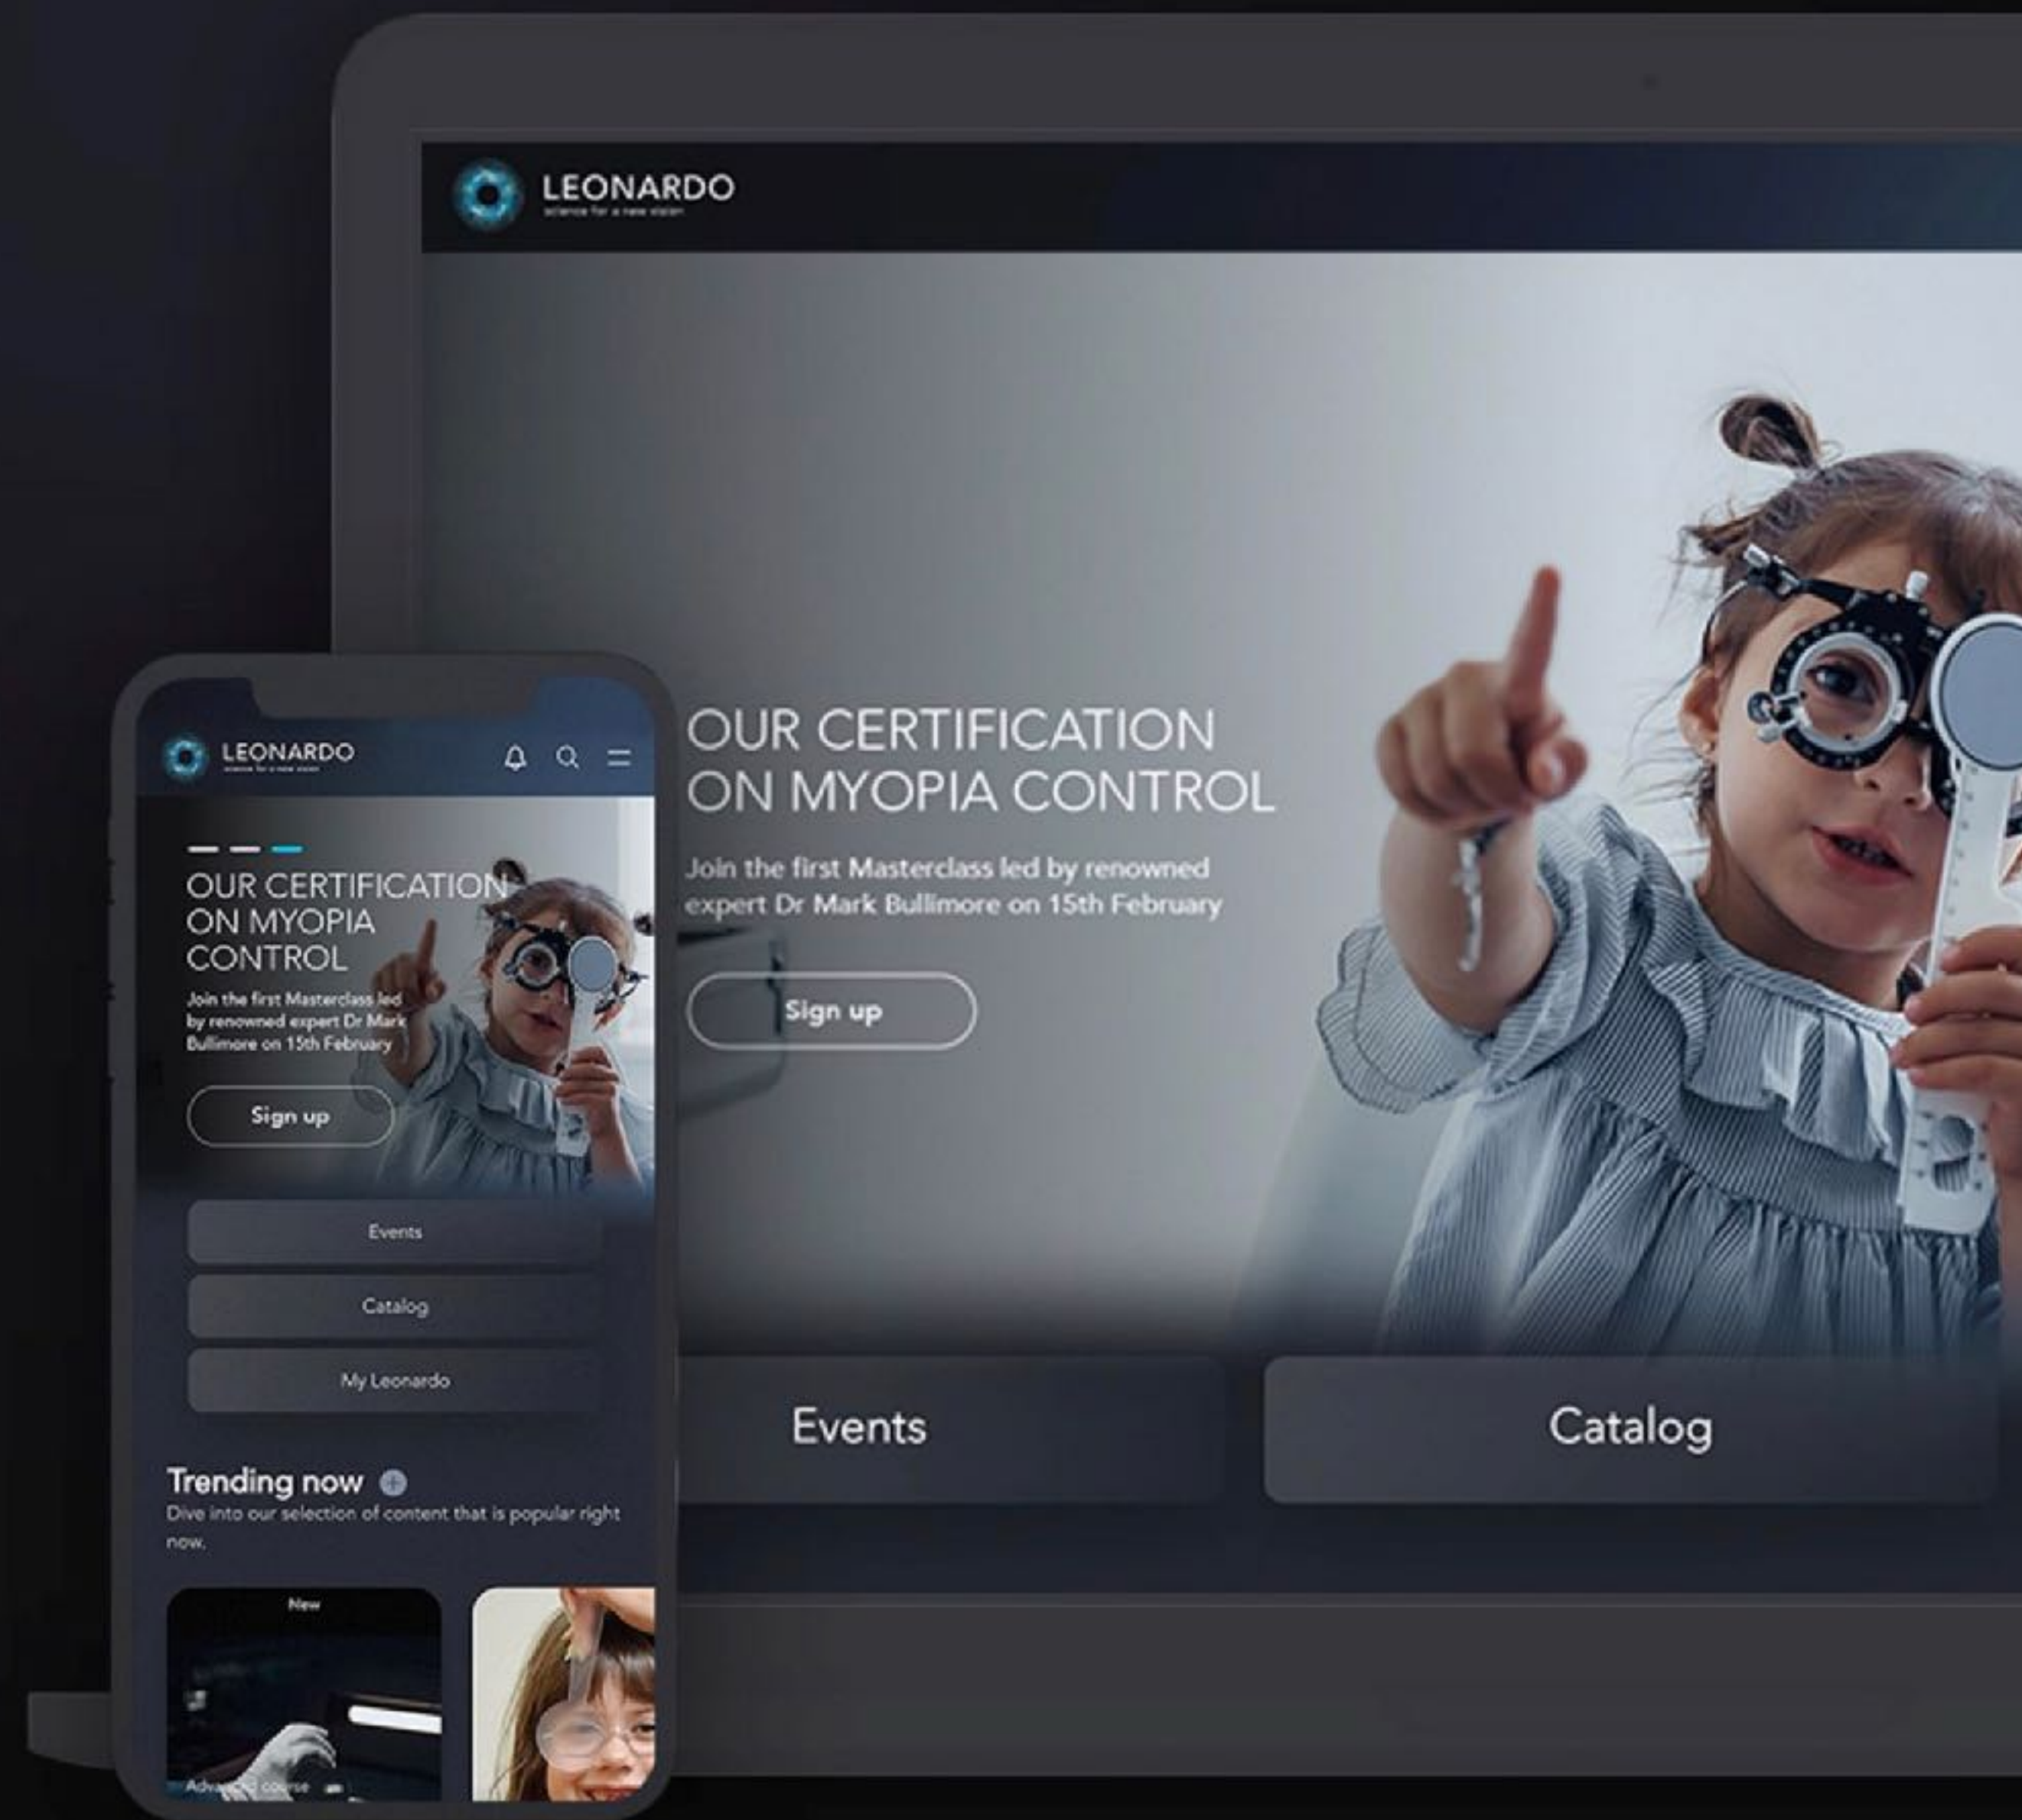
LEONARDO
science for a new vision

OUR CERTIFICATION ON MYOPIA CONTROL

Join the first Masterclass led by renowned expert Dr Mark Bullimore on 15th February

Sign up

Events

Catalog

LEONARDO
science for a new vision

OUR CERTIFICATION ON MYOPIA CONTROL

Join the first Masterclass led by renowned expert Dr Mark Bullimore on 15th February

Sign up

Events

Catalog

My Leonardo

Trending now

Dive into our selection of content that is popular right now.

New

Advanced course